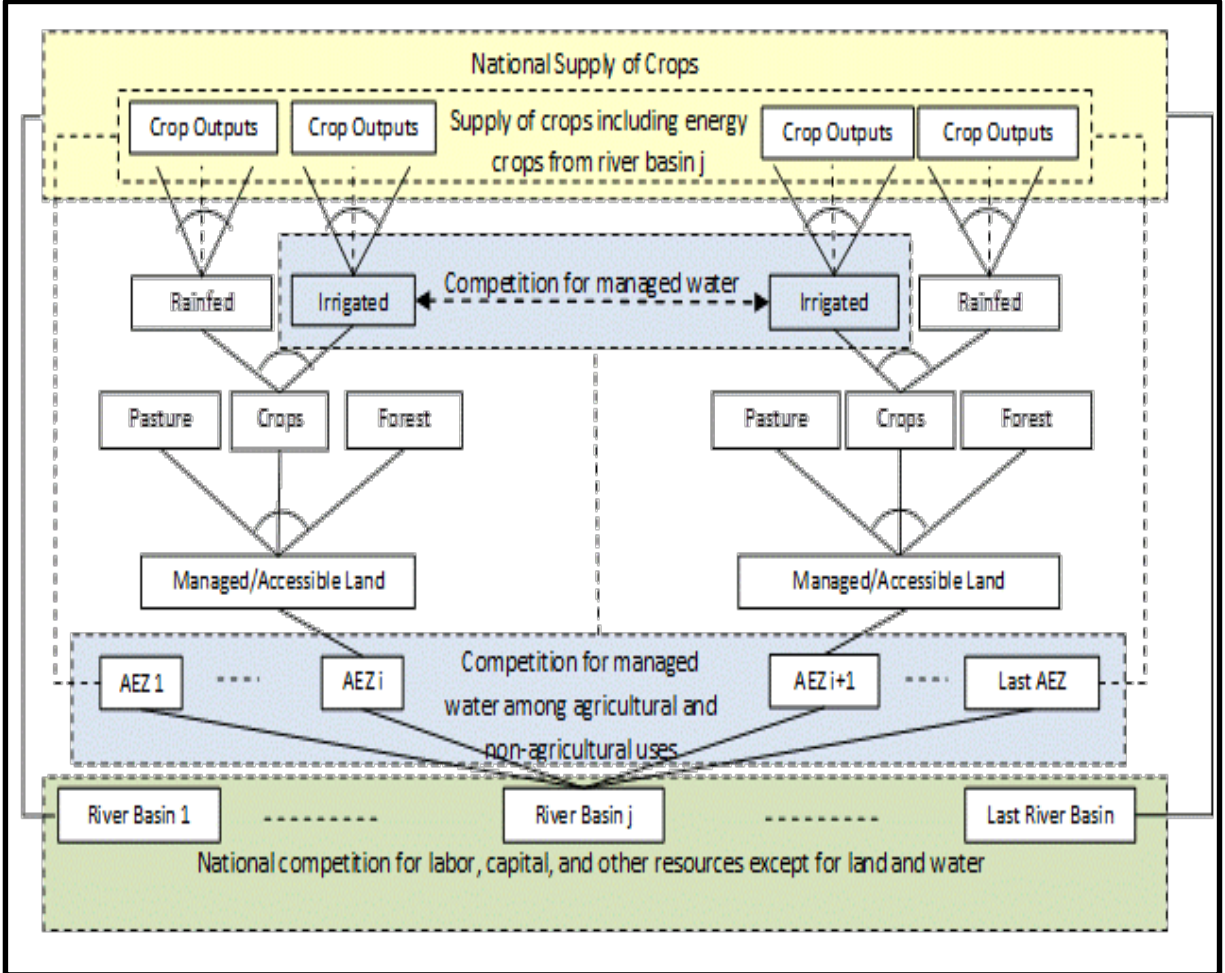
National Supply of Crops

Crop Outputs

Crop Outputs

Supply of crops including energy crops from river basin j

Crop Outputs

Crop Outputs

Rainfed

Irrigated

Competition for managed water

Irrigated

Rainfed

Pasture

Crops

Forest

Pasture

Crops

Forest

Managed/Accessible Land

Managed/Accessible Land

AEZ 1

AEZ i

Competition for managed water among agricultural and non-agricultural uses

AEZ i+1

Last AEZ

River Basin 1

River Basin j

Last River Basin

National competition for labor, capital, and other resources except for land and water